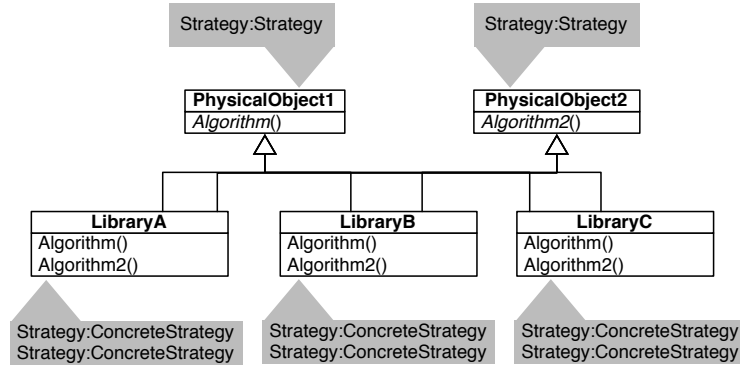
Strategy:Strategy

Strategy:Strategy

PhysicalObject1
*Algorithm*()

PhysicalObject2
*Algorithm2*()

LibraryA
Algorithm()
Algorithm2()

LibraryB
Algorithm()
Algorithm2()

LibraryC
Algorithm()
Algorithm2()

Strategy:ConcreteStrategy
Strategy:ConcreteStrategy

Strategy:ConcreteStrategy
Strategy:ConcreteStrategy

Strategy:ConcreteStrategy
Strategy:ConcreteStrategy